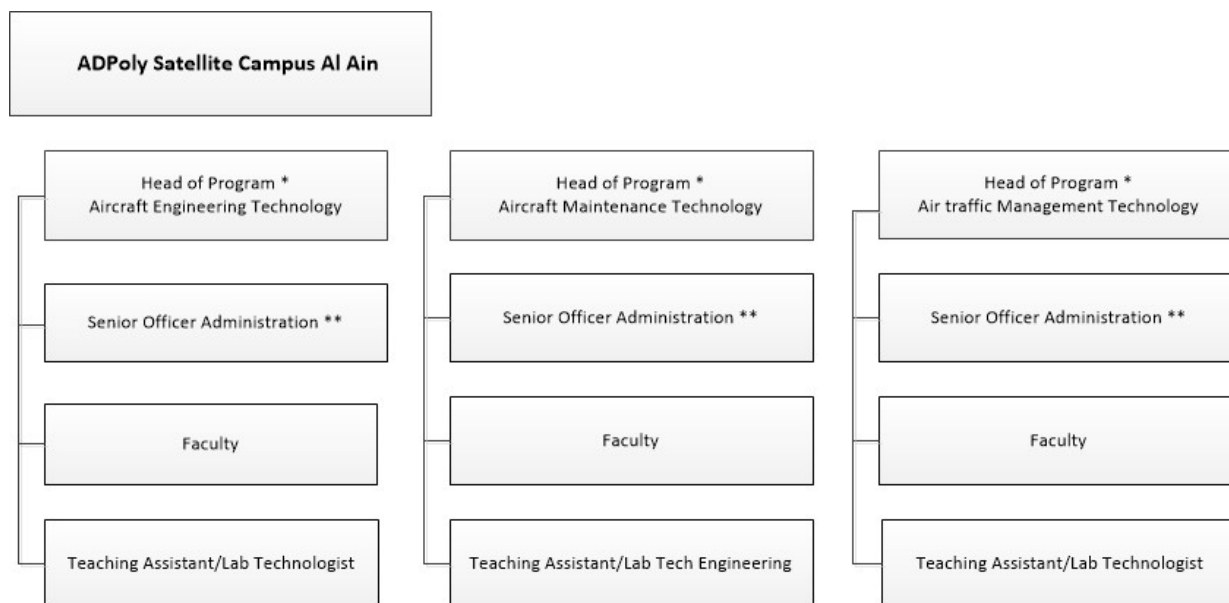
ADPoly Satellite Campus Al Ain

Head of Program *
Aircraft Engineering Technology

Senior Officer Administration **

Faculty

Teaching Assistant/Lab Technologist

Head of Program *
Aircraft Maintenance Technology

Senior Officer Administration **

Faculty

Teaching Assistant/Lab Tech Engineering

Head of Program *
Air traffic Management Technology

Senior Officer Administration **

Faculty

Teaching Assistant/Lab Technologist